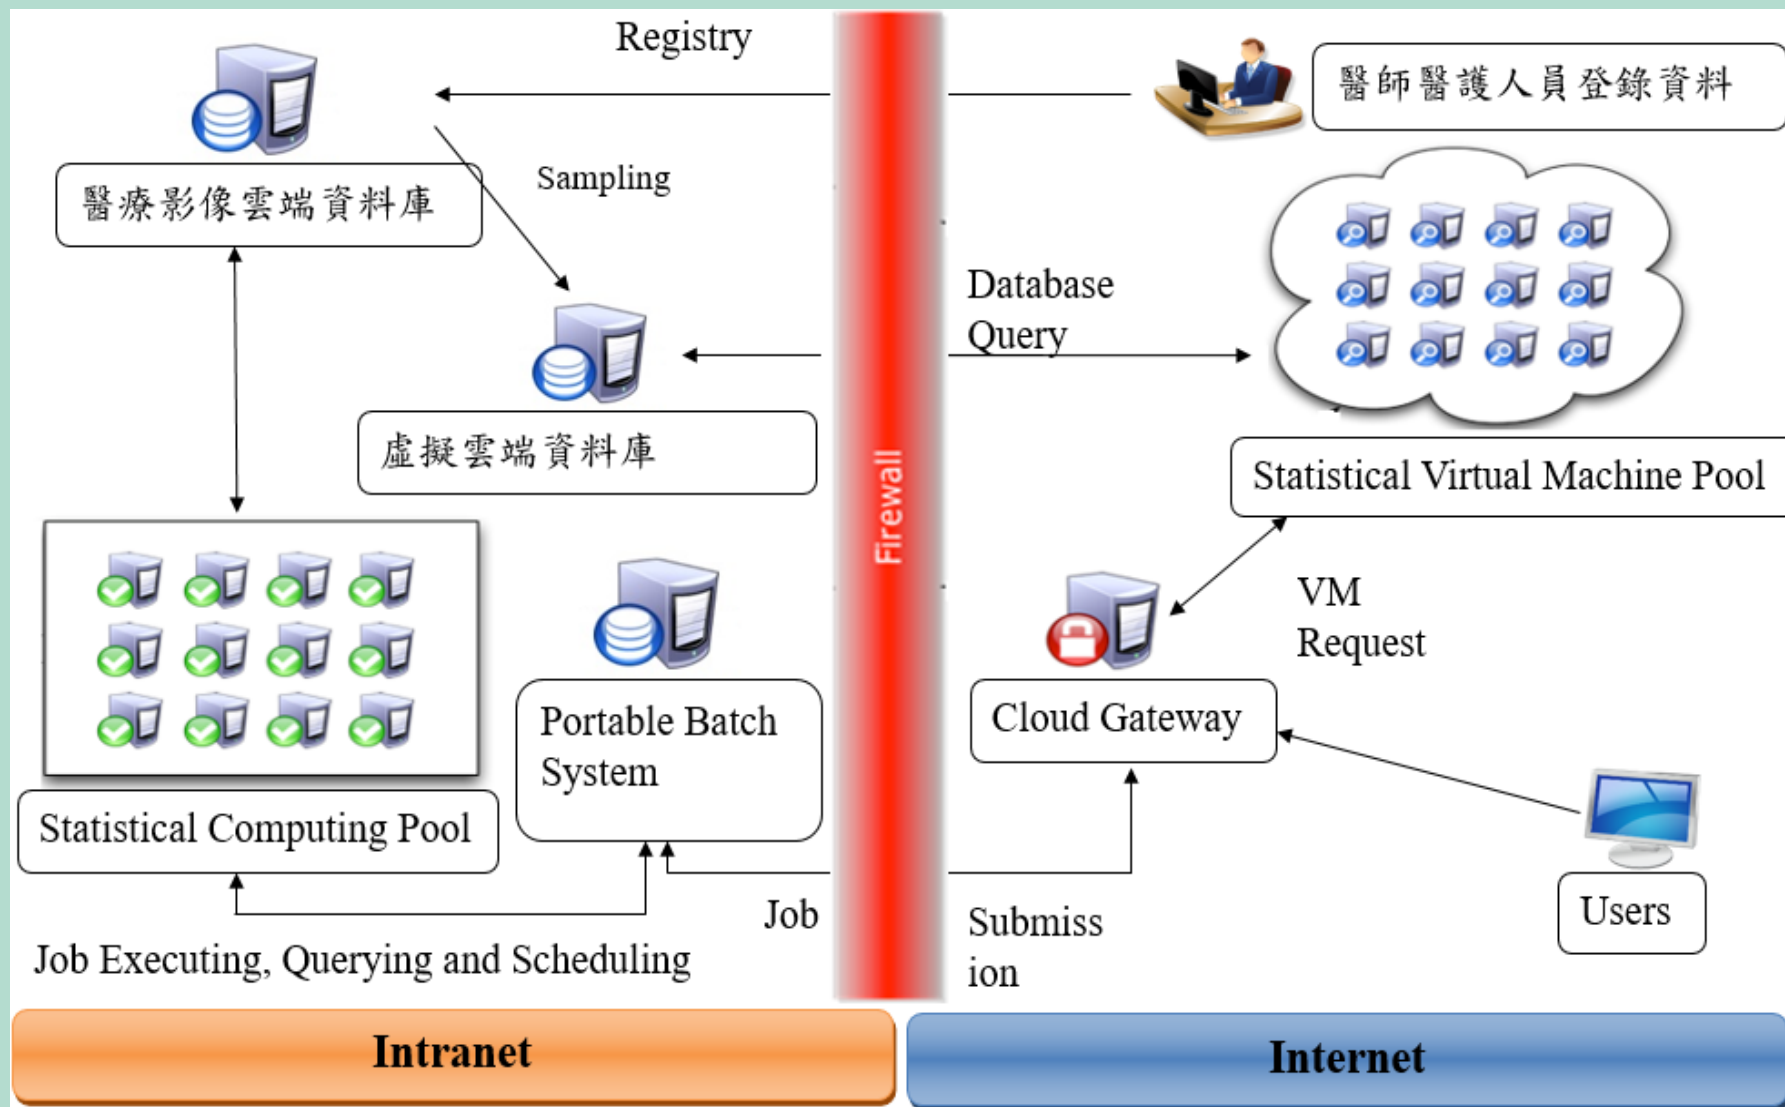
Registry

醫師醫護人員登錄資料

醫療影像雲端資料庫

Sampling

Database Query

虛擬雲端資料庫

Statistical Virtual Machine Pool

Firewall

VM Request

Portable Batch System

Cloud Gateway

Statistical Computing Pool

Job

Submiss ion

Users

Job Executing, Querying and Scheduling

Intranet

Internet